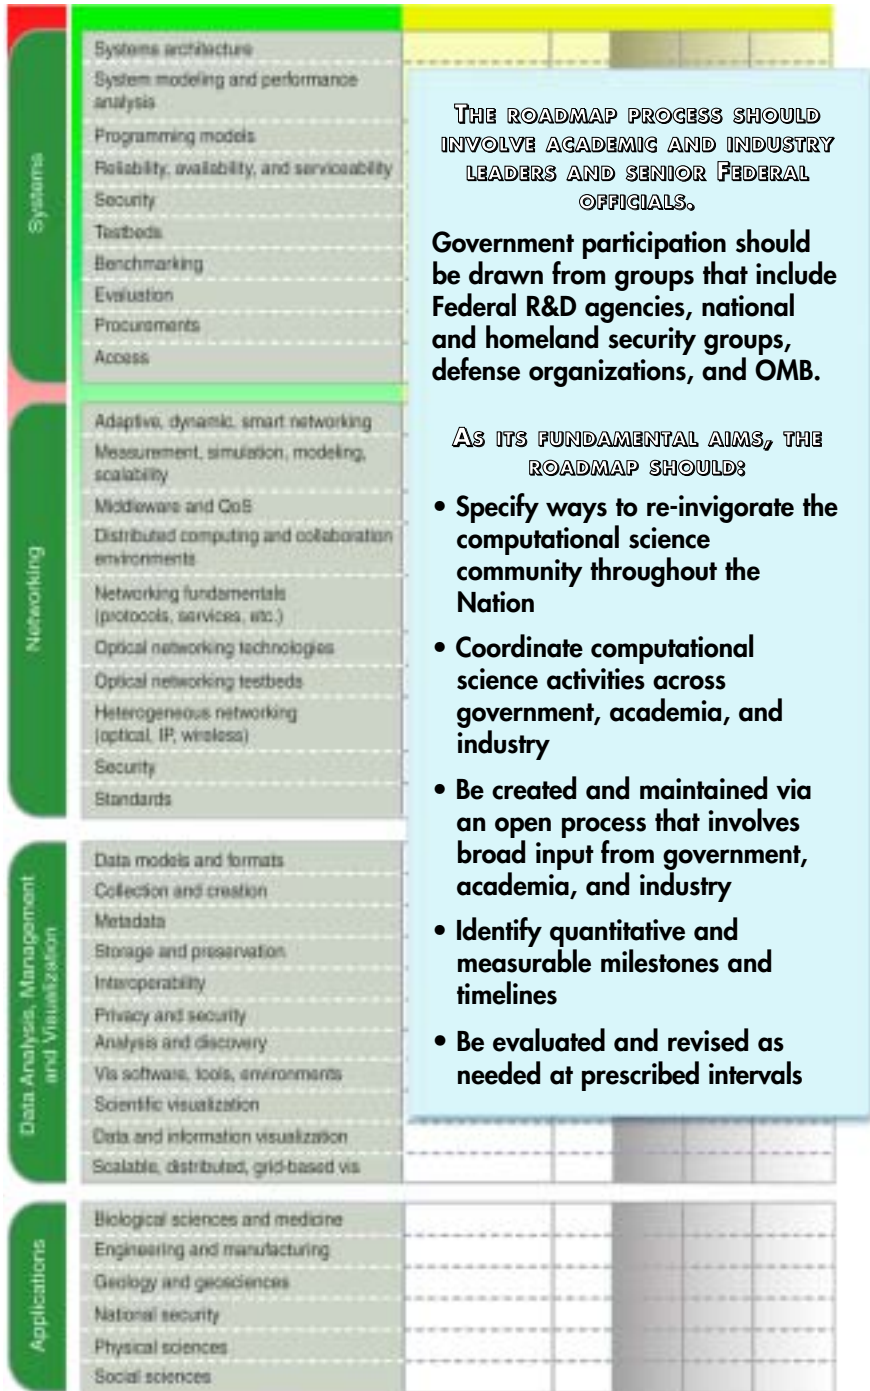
Systems

Systems architecture

System modeling and performance analysis

Programming models

Reliability, availability, and serviceability

Security

Testbeds

Benchmarking

Evaluation

Procurements

Access

Networking

Adaptive, dynamic, smart networking

Measurement, simulation, modeling, scalability

Middleware and QoS

Distributed computing and collaboration environments

Networking fundamentals (protocols, services, etc.)

Optical networking technologies

Optical networking testbeds

Heterogeneous networking (optical, IP, wireless)

Security

Standards

Data Analysis, Management and Visualization

Data models and formats

Collection and creation

Metadata

Storage and preservation

Interoperability

Privacy and security

Analysis and discovery

Vis software, tools, environments

Scientific visualization

Data and information visualization

Scalable, distributed, grid-based vis

Applications

Biological sciences and medicine

Engineering and manufacturing

Geology and geosciences

National security

Physical sciences

Social sciences

The roadmap process should involve academic and industry leaders and senior Federal officials.

Government participation should be drawn from groups that include Federal R&D agencies, national and homeland security groups, defense organizations, and OMB.

As its fundamental aims, the roadmap should:

• Specify ways to re-invigorate the computational science community throughout the Nation

• Coordinate computational science activities across government, academia, and industry

• Be created and maintained via an open process that involves broad input from government, academia, and industry

• Identify quantitative and measurable milestones and timelines

• Be evaluated and revised as needed at prescribed intervals